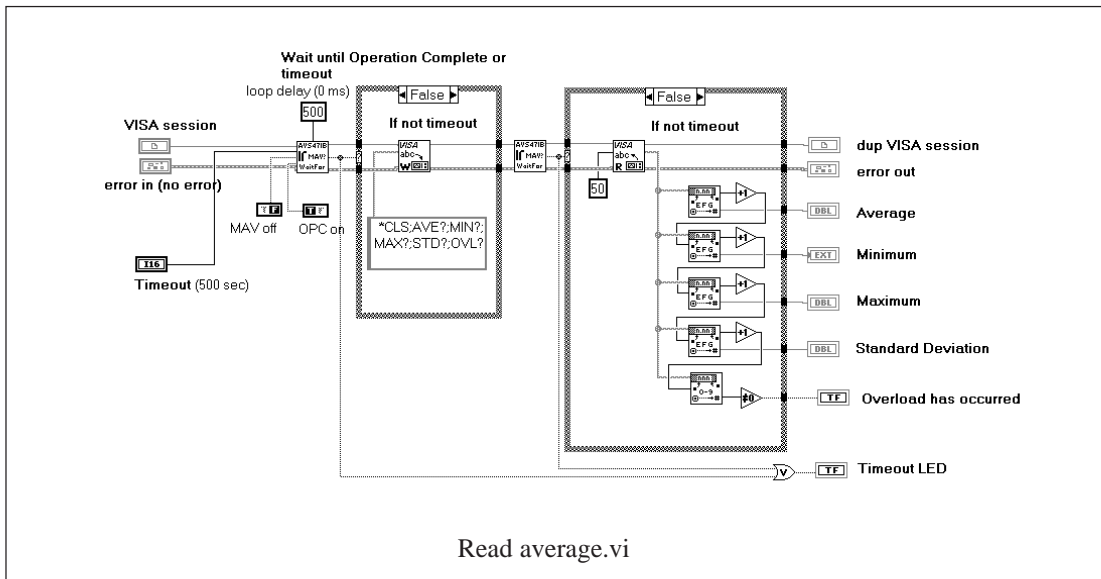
Wait until Operation Complete or timeout
loop delay (0 ms)
500
VISA session
error in (no error)
AVS47IB
MAV?
WaitFor
TF
MAV off
TF
OPC on
I16
Timeout (500 sec)
False
If not timeout
VISA
abc
W
*CLS;AVE?;MIN?;MAX?;STD?;OVL?
AVS47IB
MAV?
WaitFor
False
If not timeout
VISA
abc
R
50
E F G
+1
E F G
+1
E F G
+1
E F G
+1
0..9
≠0
dup VISA session
error out
DBL
Average
EXT
Minimum
DBL
Maximum
DBL
Standard Deviation
TF
Overload has occurred
TF
Timeout LED

Read average.vi